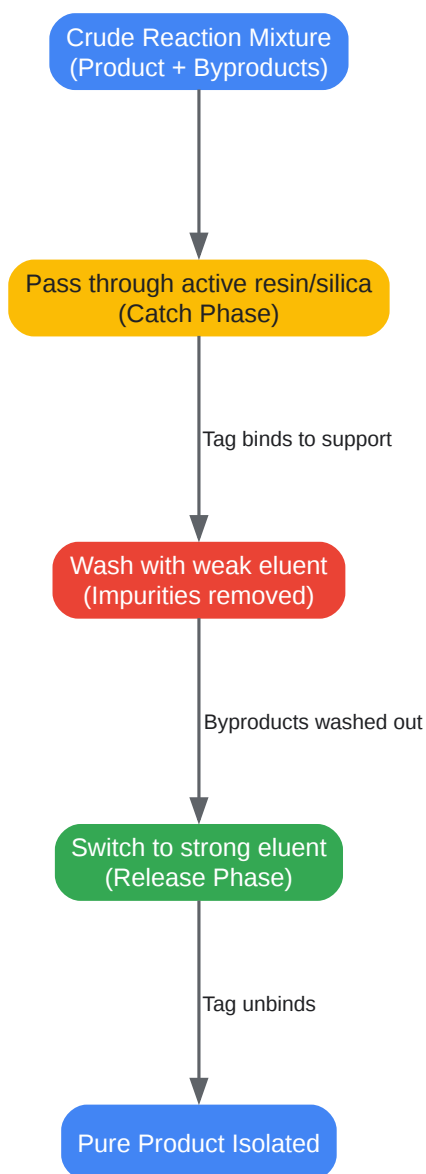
Crude Reaction Mixture
(Product + Byproducts)

Pass through active resin/silica
(Catch Phase)

Tag binds to support

Wash with weak eluent
(Impurities removed)

Byproducts washed out

Switch to strong eluent
(Release Phase)

Tag unbinds

Pure Product Isolated